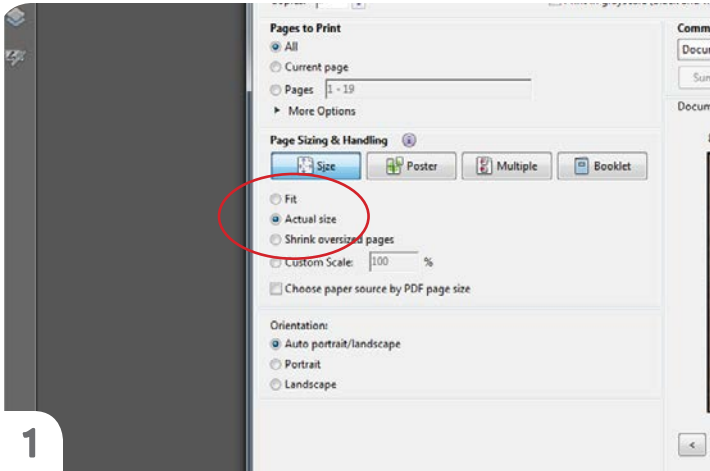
Pages to Print
All
Current page
Pages 1 - 19
More Options

Page Sizing & Handling
Size
Poster
Multiple
Booklet
Fit
Actual size
Shrink oversized pages
Custom Scale: 100 %
Choose paper source by PDF page size

Orientation:
Auto portrait/landscape
Portrait
Landscape

Comm
Docu
Sum
Docum

1